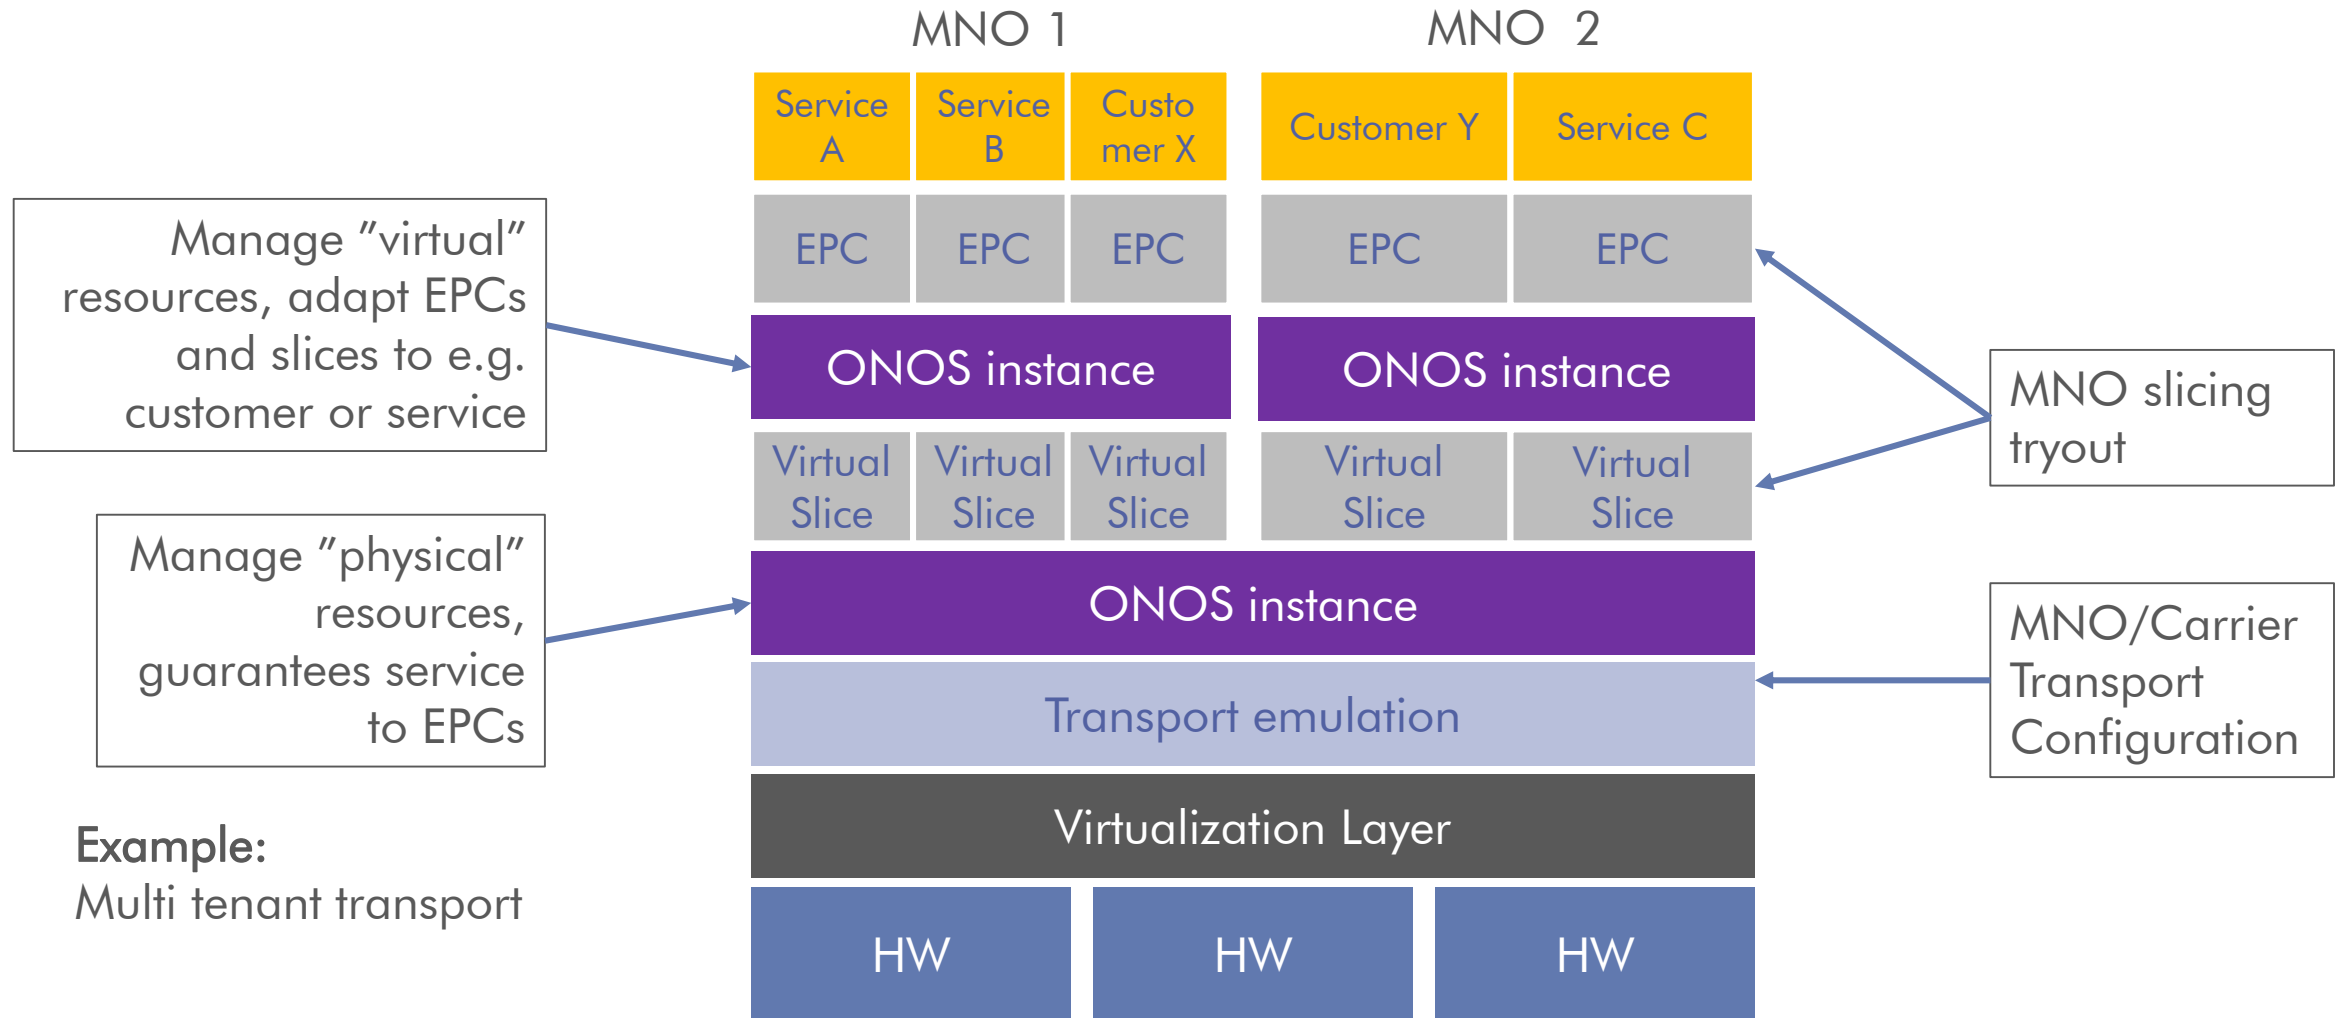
MNO 1

MNO 2

Service A

Service B

Custo mer X

Customer Y

Service C

EPC

EPC

EPC

EPC

EPC

Manage ”virtual” resources, adapt EPCs and slices to e.g. customer or service

ONOS instance

ONOS instance

Virtual Slice

Virtual Slice

Virtual Slice

Virtual Slice

Virtual Slice

MNO slicing tryout

Manage ”physical” resources, guarantees service to EPCs

ONOS instance

Transport emulation

MNO/Carrier Transport Configuration

Virtualization Layer

Example:
Multi tenant transport

HW

HW

HW